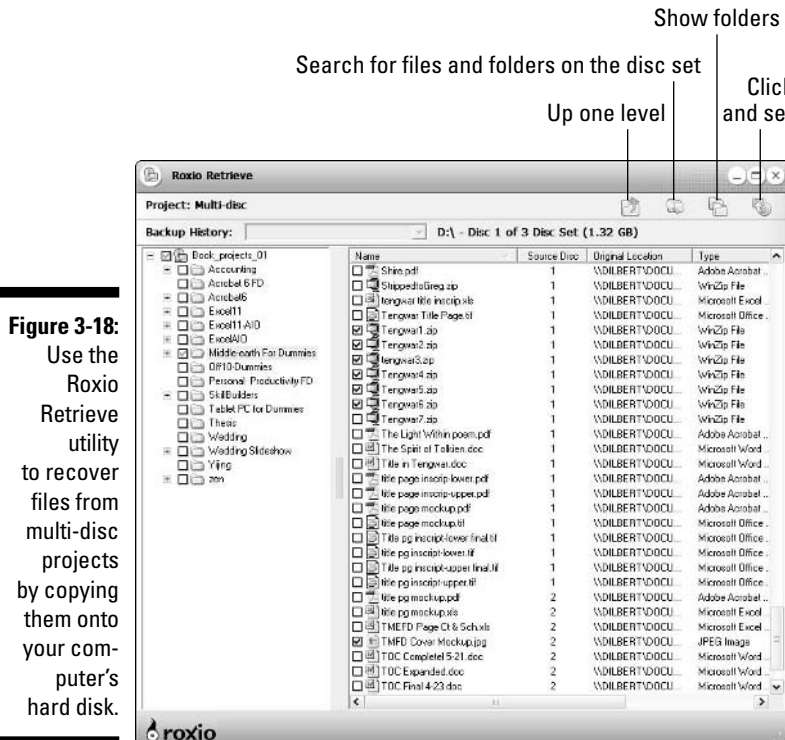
Show folders

Search for files and folders on the disc set

Click and se

Up one level

Figure 3-18: Use the Roxio Retrieve utility to recover files from multi-disc projects by copying them onto your computer's hard disk.

Roxio Retrieve

Project: Multi-disc

Backup History:

D:\ - Disc 1 of 3 Disc Set (1.32 GB)

Book_projects_01
Accounting
Acrobat 6 FD
Acrobat6
Excel11
Excel11AIO
ExcelAIO
Middle-earth For Dummies
Off10-Dummies
Personal Productivity FD
SkillBuilders
Tablet PC for Dummies
Thesis
Wedding
Wedding Slideshow
Yijing
zen

| Name | Source Disc | Original Location | Type |
|---|---|---|---|
| Shire.pdf | 1 | \\DILBERT\DOCU... | Adobe Acrobat ... |
| ShippedtoGreg.zip | 1 | \\DILBERT\DOCU... | WinZip File |
| tengwar title inscrip.xls | 1 | \\DILBERT\DOCU... | Microsoft Excel ... |
| Tengwar Title Page.tif | 1 | \\DILBERT\DOCU... | Microsoft Office ... |
| Tengwar1.zip | 1 | \\DILBERT\DOCU... | WinZip File |
| Tengwar2.zip | 1 | \\DILBERT\DOCU... | WinZip File |
| tengwar3.zip | 1 | \\DILBERT\DOCU... | WinZip File |
| Tengwar4.zip | 1 | \\DILBERT\DOCU... | WinZip File |
| Tengwar5.zip | 1 | \\DILBERT\DOCU... | WinZip File |
| Tengwar6.zip | 1 | \\DILBERT\DOCU... | WinZip File |
| Tengwar7.zip | 1 | \\DILBERT\DOCU... | WinZip File |
| The Light Within poem.pdf | 1 | \\DILBERT\DOCU... | Adobe Acrobat ... |
| The Spirit of Tolkien.doc | 1 | \\DILBERT\DOCU... | Microsoft Word ... |
| Title in Tengwar.doc | 1 | \\DILBERT\DOCU... | Microsoft Word ... |
| title page inscrip-lower.pdf | 1 | \\DILBERT\DOCU... | Adobe Acrobat ... |
| title page inscrip-upper.pdf | 1 | \\DILBERT\DOCU... | Adobe Acrobat ... |
| title page mockup.pdf | 1 | \\DILBERT\DOCU... | Adobe Acrobat ... |
| title page mockup.tif | 1 | \\DILBERT\DOCU... | Microsoft Office ... |
| Title pg inscript-lower final.tif | 1 | \\DILBERT\DOCU... | Microsoft Office ... |
| title pg inscript-lower.tif | 1 | \\DILBERT\DOCU... | Microsoft Office ... |
| Title pg inscript-upper final.tif | 1 | \\DILBERT\DOCU... | Microsoft Office ... |
| title pg inscript-upper.tif | 1 | \\DILBERT\DOCU... | Microsoft Office ... |
| title pg mockup.pdf | 2 | \\DILBERT\DOCU... | Adobe Acrobat ... |
| title pg mockup.xls | 2 | \\DILBERT\DOCU... | Microsoft Excel ... |
| TMEFD Page Ct & Sch.xls | 2 | \\DILBERT\DOCU... | Microsoft Excel ... |
| TMFD Cover Mockup.jpg | 2 | \\DILBERT\DOCU... | JPEG Image |
| TOC Completel 5-21.doc | 2 | \\DILBERT\DOCU... | Microsoft Word ... |
| TOC Expanded.doc | 2 | \\DILBERT\DOCU... | Microsoft Word ... |
| TOC Final 4-23.doc | 2 | \\DILBERT\DOCU... | Microsoft Word ... |

roxio